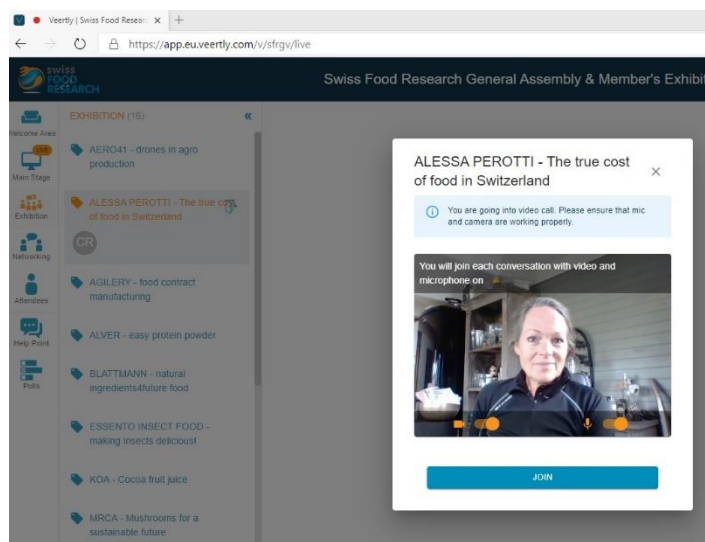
Veertly | Swiss Food Research

https://app.eu.veertly.com/v/sfrgv/live

swiss FOOD RESEARCH

Swiss Food Research General Assembly & Member's Exhibit

Welcome Area

LIVE

Main Stage

Exhibition

Networking

Attendees

Help Point

Polls

EXHIBITION (16)

«

AERO41 - drones in agro production

ALESSA PEROTTI - The true cost of food in Switzerland

CR

AGILERY - food contract manufacturing

ALVER - easy protein powder

BLATTMANN - natural ingredients4future food

ESSENTO INSECT FOOD - making insects delicious!

KOA - Cocoa fruit juice

MRCA - Mushrooms for a sustainable future

ALESSA PEROTTI - The true cost of food in Switzerland

×

You are going into video call. Please ensure that mic and camera are working properly.

You will join each conversation with video and microphone on

JOIN